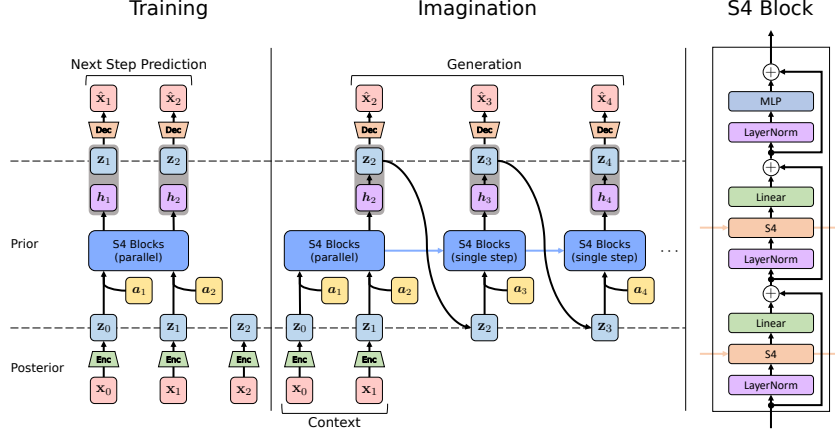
Training

Imagination

S4 Block

Next Step Prediction

Generation

$\hat{\mathbf{x}}_1$ $\hat{\mathbf{x}}_2$

$\hat{\mathbf{x}}_2$ $\hat{\mathbf{x}}_3$ $\hat{\mathbf{x}}_4$

Dec Dec Dec Dec Dec

$\mathbf{z}_1$ $\mathbf{z}_2$ $\mathbf{z}_2$ $\mathbf{z}_3$ $\mathbf{z}_4$

$\boldsymbol{h}_1$ $\boldsymbol{h}_2$ $\boldsymbol{h}_2$ $\boldsymbol{h}_3$ $\boldsymbol{h}_4$

Prior

S4 Blocks (parallel)

S4 Blocks (parallel)

S4 Blocks (single step)

S4 Blocks (single step)

. . .

$\boldsymbol{a}_1$ $\boldsymbol{a}_2$ $\boldsymbol{a}_1$ $\boldsymbol{a}_2$ $\boldsymbol{a}_3$ $\boldsymbol{a}_4$

$\mathbf{z}_0$ $\mathbf{z}_1$ $\mathbf{z}_2$ $\mathbf{z}_0$ $\mathbf{z}_1$ $\mathbf{z}_2$ $\mathbf{z}_3$

Posterior

Enc Enc Enc Enc Enc

$\mathbf{x}_0$ $\mathbf{x}_1$ $\mathbf{x}_2$ $\mathbf{x}_0$ $\mathbf{x}_1$

Context

MLP

LayerNorm

Linear

S4

LayerNorm

Linear

S4

LayerNorm